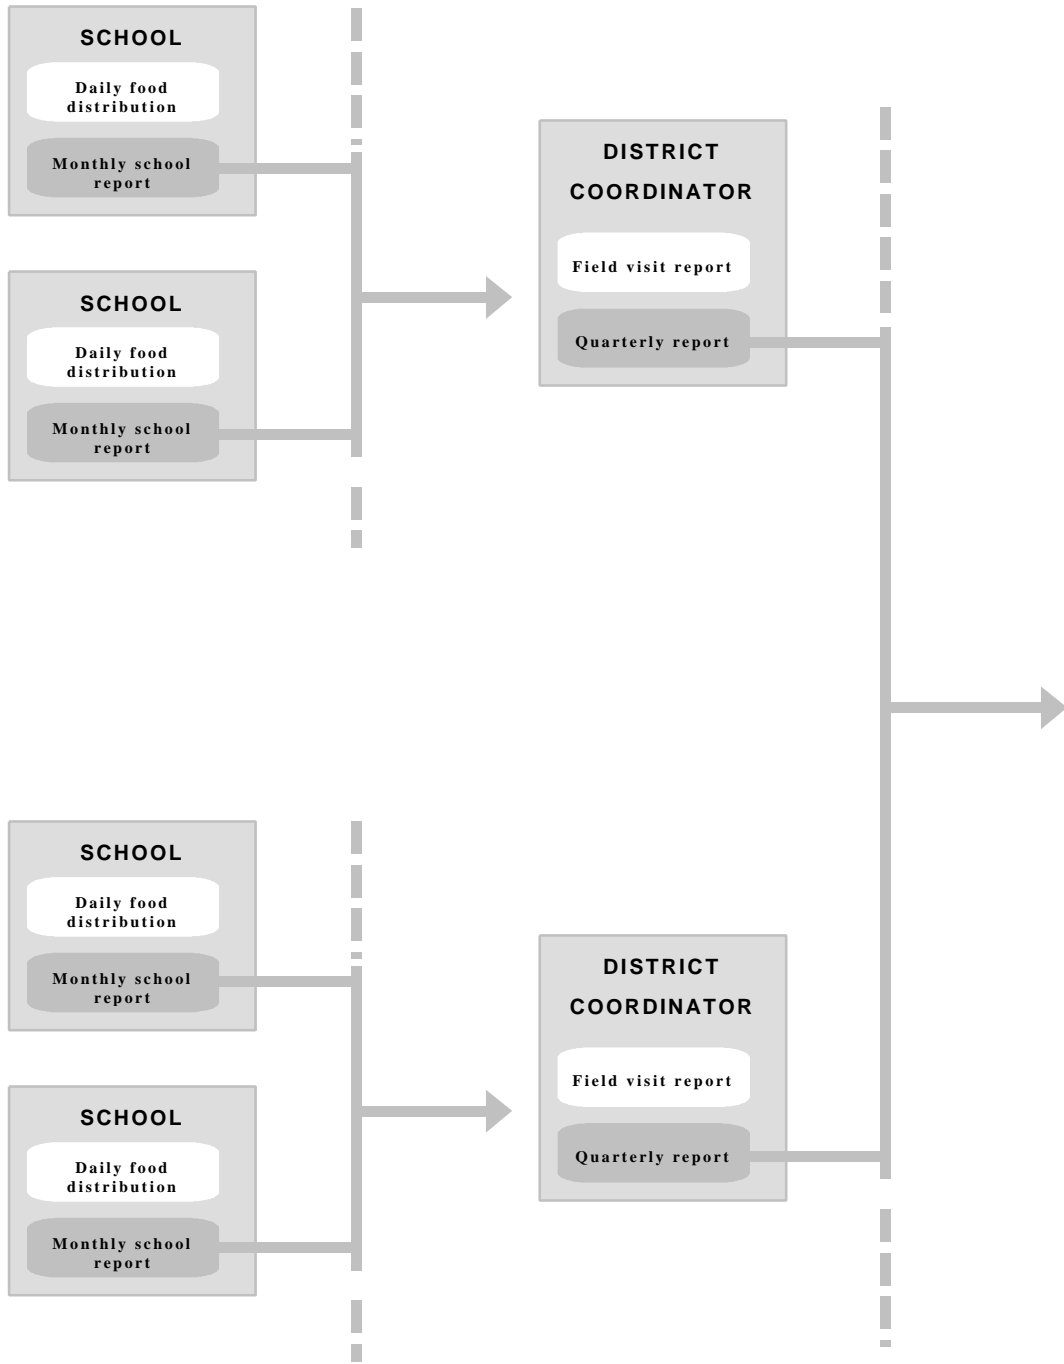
SCHOOL

Daily food distribution

Monthly school report

SCHOOL

Daily food distribution

Monthly school report

DISTRICT COORDINATOR

Field visit report

Quarterly report

SCHOOL

Daily food distribution

Monthly school report

SCHOOL

Daily food distribution

Monthly school report

DISTRICT COORDINATOR

Field visit report

Quarterly report